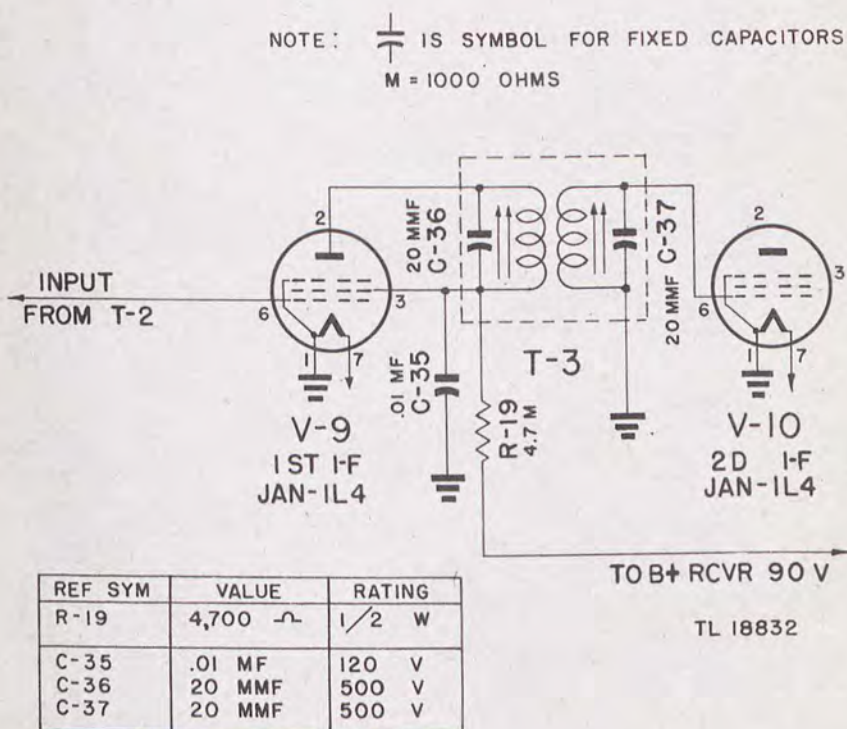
NOTE: IS SYMBOL FOR FIXED CAPACITORS
M = 1000 OHMS

INPUT FROM T-2

2
6
3
1
7
V-9
1ST I-F
JAN-1L4

20 MMF C-36
.01 MF C-35
T-3
R-19 4.7 M
20 MMF C-37

2
6
3
1
7
V-10
2D I-F
JAN-1L4

TO B+ RCVR 90 V

TL 18832

| REF SYM | VALUE | RATING |
|---|---|---|
| R-19 | 4,700 Ω | 1/2 W |
| C-35 | .01 MF | 120 V |
| C-36 | 20 MMF | 500 V |
| C-37 | 20 MMF | 500 V |